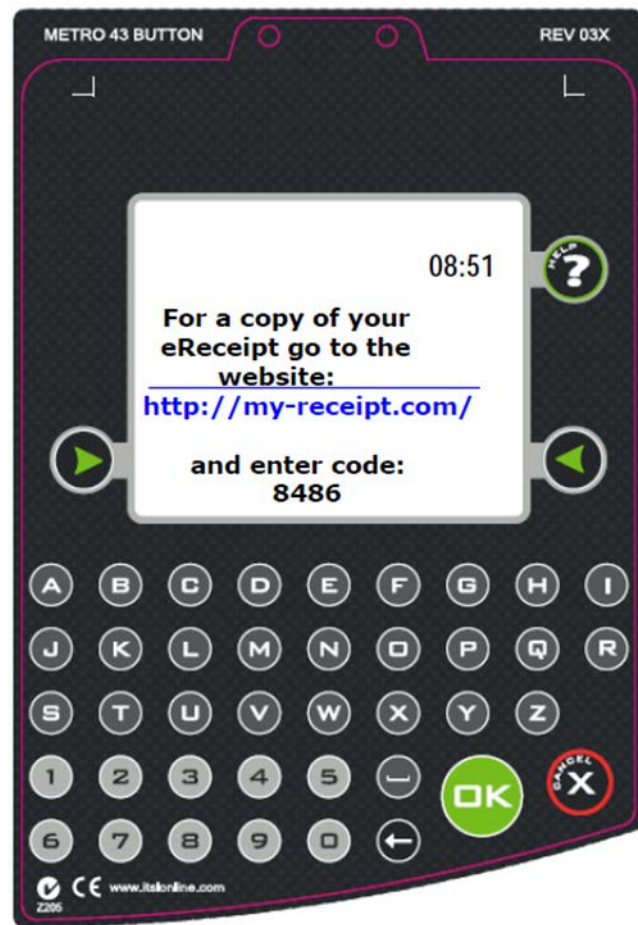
METRO 43 BUTTON

REV 03X

08:51

HELP ?

For a copy of your eReceipt go to the website:
http://my-receipt.com/

and enter code:
8486

A B C D E F G H I
J K L M N O P Q R
S T U V W X Y Z
1 2 3 4 5 OK CANCEL X
6 7 8 9 0

CE www.itslonline.com
Z205